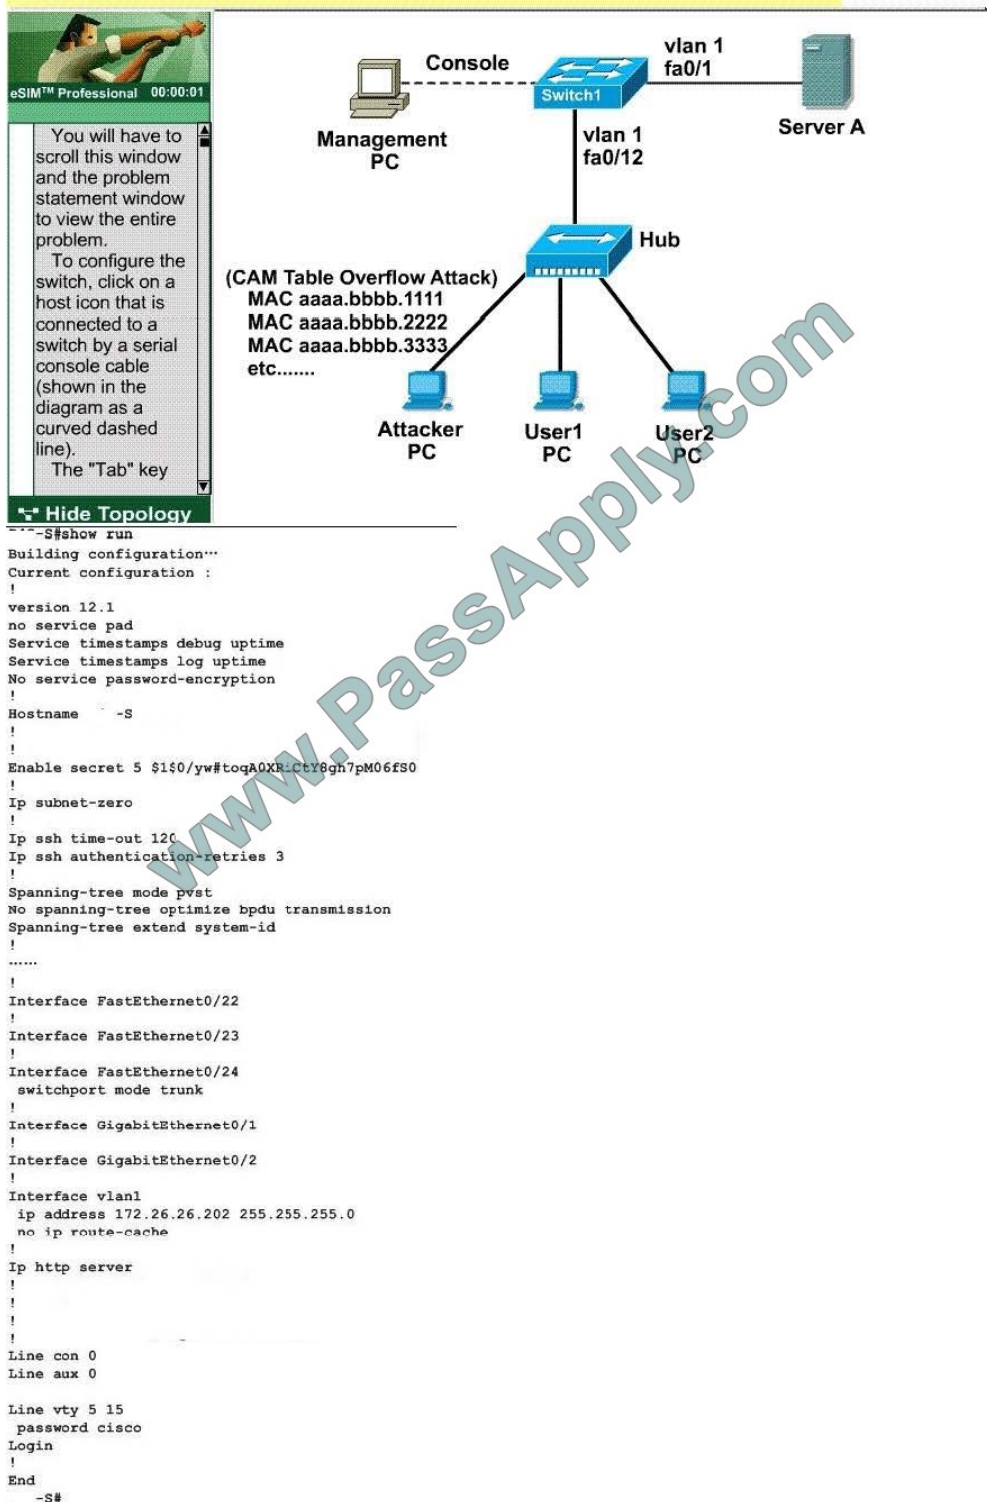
eSIM™ Professional 00:00:01

You will have to scroll this window and the problem statement window to view the entire problem.
To configure the switch, click on a host icon that is connected to a switch by a serial console cable (shown in the diagram as a curved dashed line).
The "Tab" key

Hide Topology

Console
vlan 1
fa0/1
Switch1
Server A
Management PC
vlan 1
fa0/12
Hub
(CAM Table Overflow Attack)
MAC aaaa.bbbb.1111
MAC aaaa.bbbb.2222
MAC aaaa.bbbb.3333
etc.......
Attacker PC
User1 PC
User2 PC

www.PassApply.com

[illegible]-S#show run
Building configuration…
Current configuration :
!
version 12.1
no service pad
Service timestamps debug uptime
Service timestamps log uptime
No service password-encryption
!
Hostname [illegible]-S
!
!
Enable secret 5 $1$0/yw#toqA0XR.CtY8gh7pM06fS0
!
Ip subnet-zero
!
Ip ssh time-out 120
Ip ssh authentication-retries 3
!
Spanning-tree mode pvst
No spanning-tree optimize bpdu transmission
Spanning-tree extend system-id
!
......
!
Interface FastEthernet0/22
!
Interface FastEthernet0/23
!
Interface FastEthernet0/24
switchport mode trunk
!
Interface GigabitEthernet0/1
!
Interface GigabitEthernet0/2
!
Interface vlan1
ip address 172.26.26.202 255.255.255.0
no ip route-cache
!
Ip http server
!
!
!
!
Line con 0
Line aux 0

Line vty 5 15
password cisco
Login
!
End
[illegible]-S#